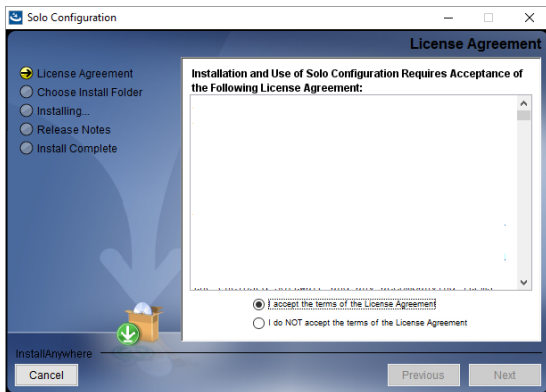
Solo Configuration

License Agreement

License Agreement
Choose Install Folder
Installing...
Release Notes
Install Complete

Installation and Use of Solo Configuration Requires Acceptance of the Following License Agreement:

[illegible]

I accept the terms of the License Agreement
I do NOT accept the terms of the License Agreement

InstallAnywhere

Cancel

Previous

Next